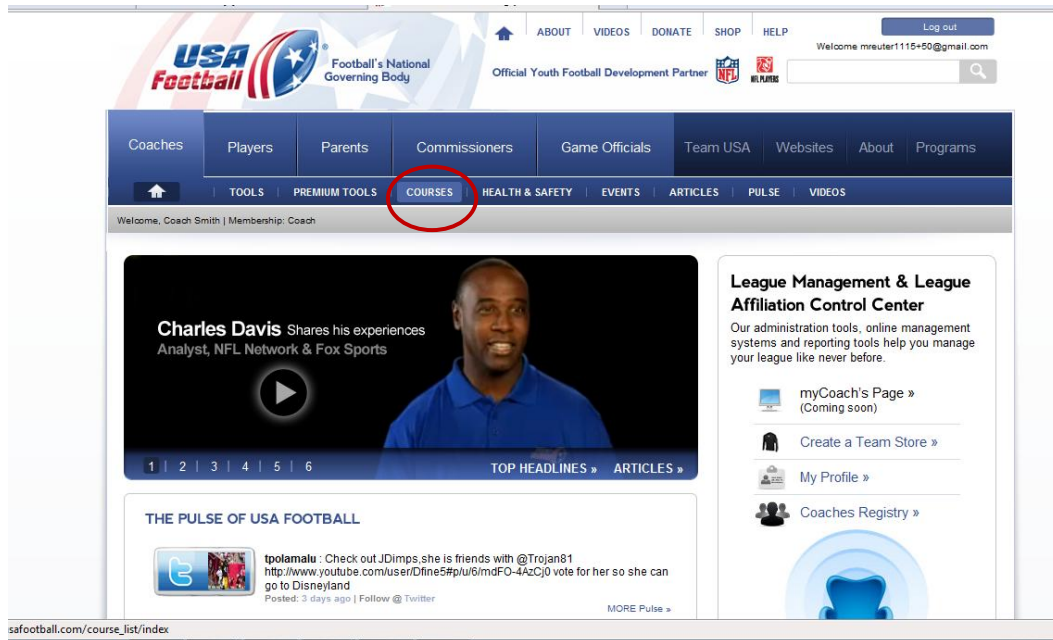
USA Football

Football's National Governing Body

ABOUT | VIDEOS | DONATE | SHOP | HELP

Log out

Welcome mreuter1115+50@gmail.com

Official Youth Football Development Partner

NFL PLAYERS

Coaches | Players | Parents | Commissioners | Game Officials | Team USA | Websites | About | Programs

TOOLS | PREMIUM TOOLS | COURSES | HEALTH & SAFETY | EVENTS | ARTICLES | PULSE | VIDEOS

Welcome, Coach Smith | Membership: Coach

Charles Davis Shares his experiences
Analyst, NFL Network & Fox Sports

1 | 2 | 3 | 4 | 5 | 6

TOP HEADLINES » ARTICLES »

League Management & League Affiliation Control Center

Our administration tools, online management systems and reporting tools help you manage your league like never before.

myCoach's Page »
(Coming soon)

Create a Team Store »

My Profile »

Coaches Registry »

THE PULSE OF USA FOOTBALL

tpolamalu : Check out JDimps,she is friends with @Trojan81 http://www.youtube.com/user/Dfine5#p/u/6/mdFO-4AzCj0 vote for her so she can go to Disneyland
Posted: 3 days ago | Follow @ Twitter

MORE Pulse »

safootball.com/course_list/index